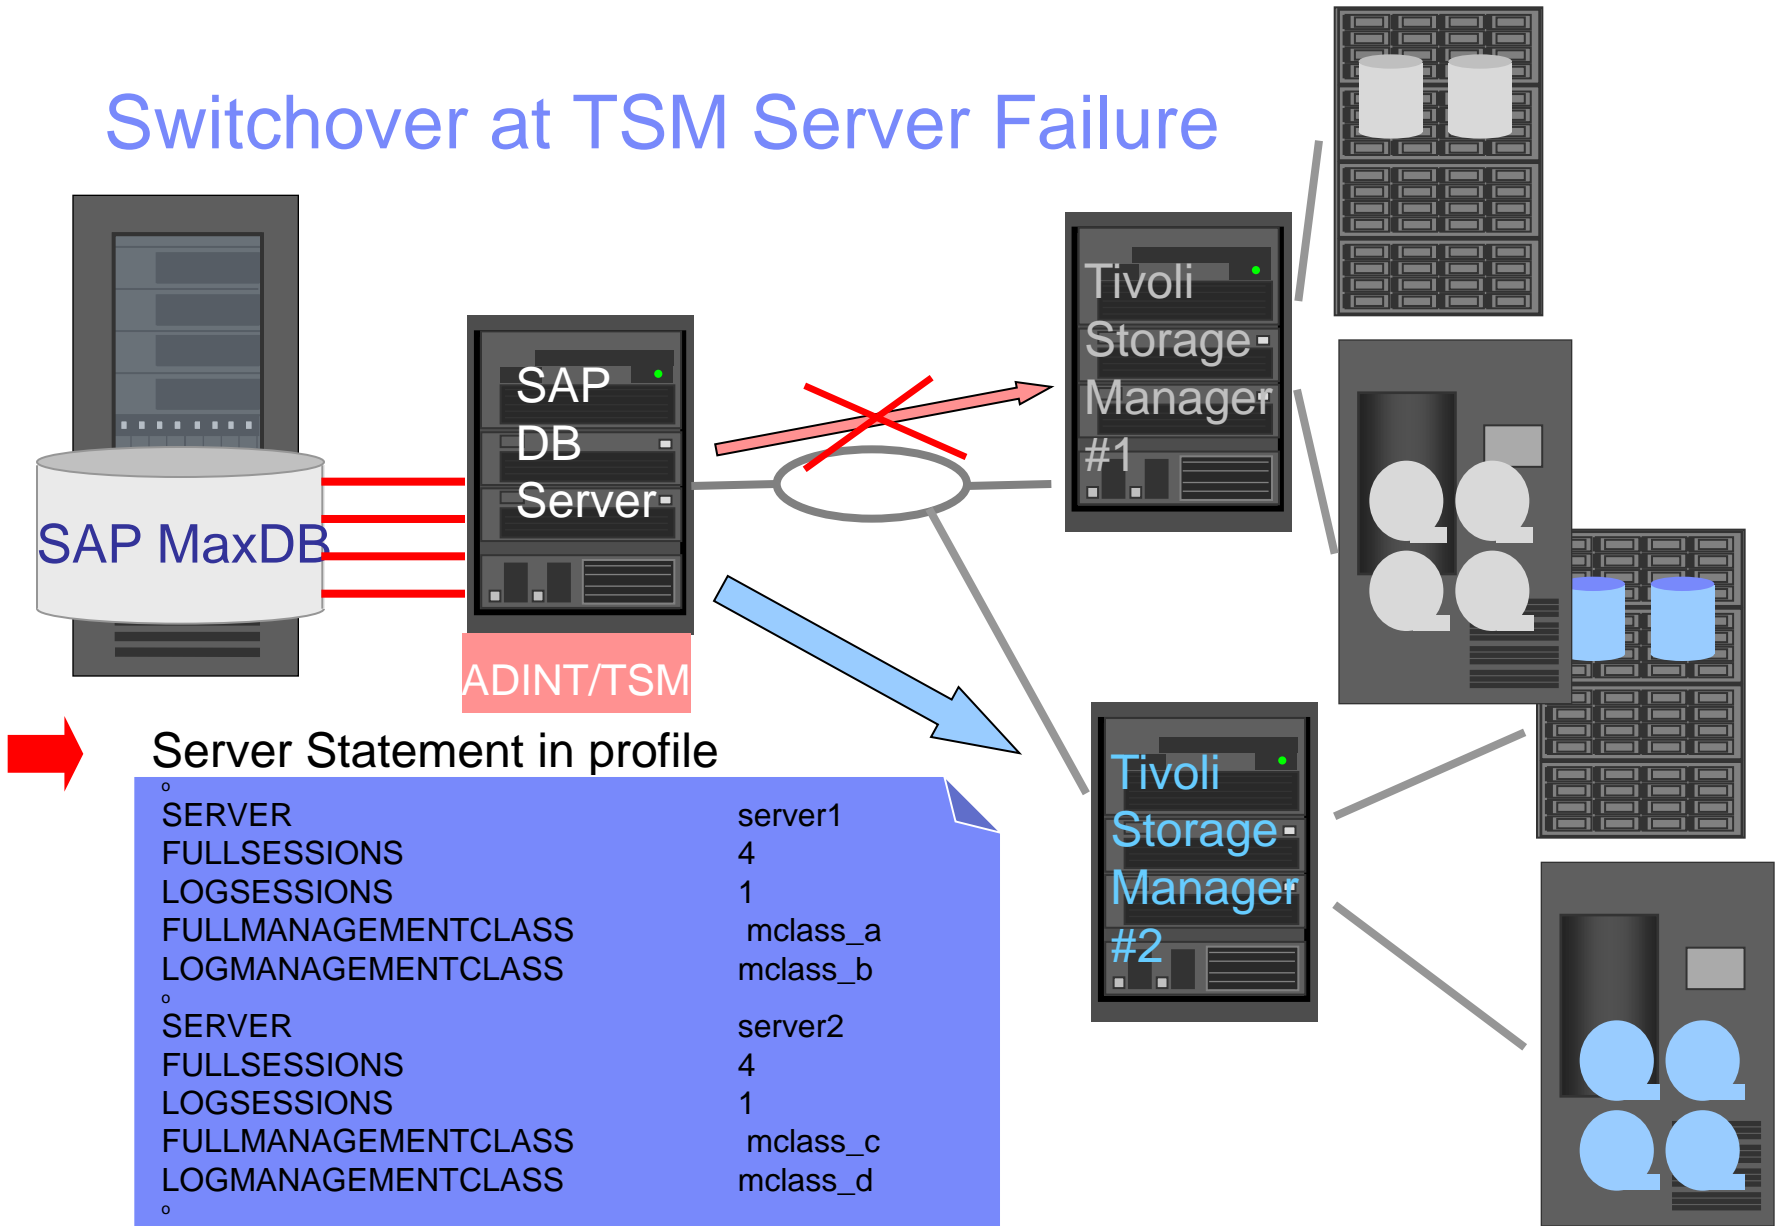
Switchover at TSM Server Failure

SAP MaxDB

SAP DB Server

ADINT/TSM

Tivoli Storage Manager #1

Tivoli Storage Manager #2

Server Statement in profile

| | |
|---|---|
| ° | |
| SERVER | server1 |
| FULLSESSIONS | 4 |
| LOGSESSIONS | 1 |
| FULLMANAGEMENTCLASS | mclass_a |
| LOGMANAGEMENTCLASS | mclass_b |
| ° | |
| SERVER | server2 |
| FULLSESSIONS | 4 |
| LOGSESSIONS | 1 |
| FULLMANAGEMENTCLASS | mclass_c |
| LOGMANAGEMENTCLASS | mclass_d |
| ° | |